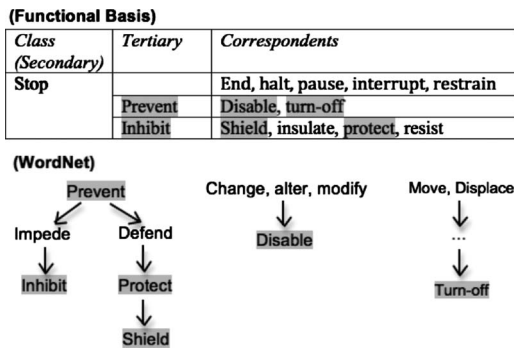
(Functional Basis)

| Class (Secondary) | Tertiary | Correspondents |
|---|---|---|
| Stop | | End, halt, pause, interrupt, restrain |
| | Prevent | Disable, turn-off |
| | Inhibit | Shield, insulate, protect, resist |

(WordNet)

Prevent
Impede
Inhibit
Defend
Protect
Shield

Change, alter, modify
Disable

Move, Displace
...
Turn-off